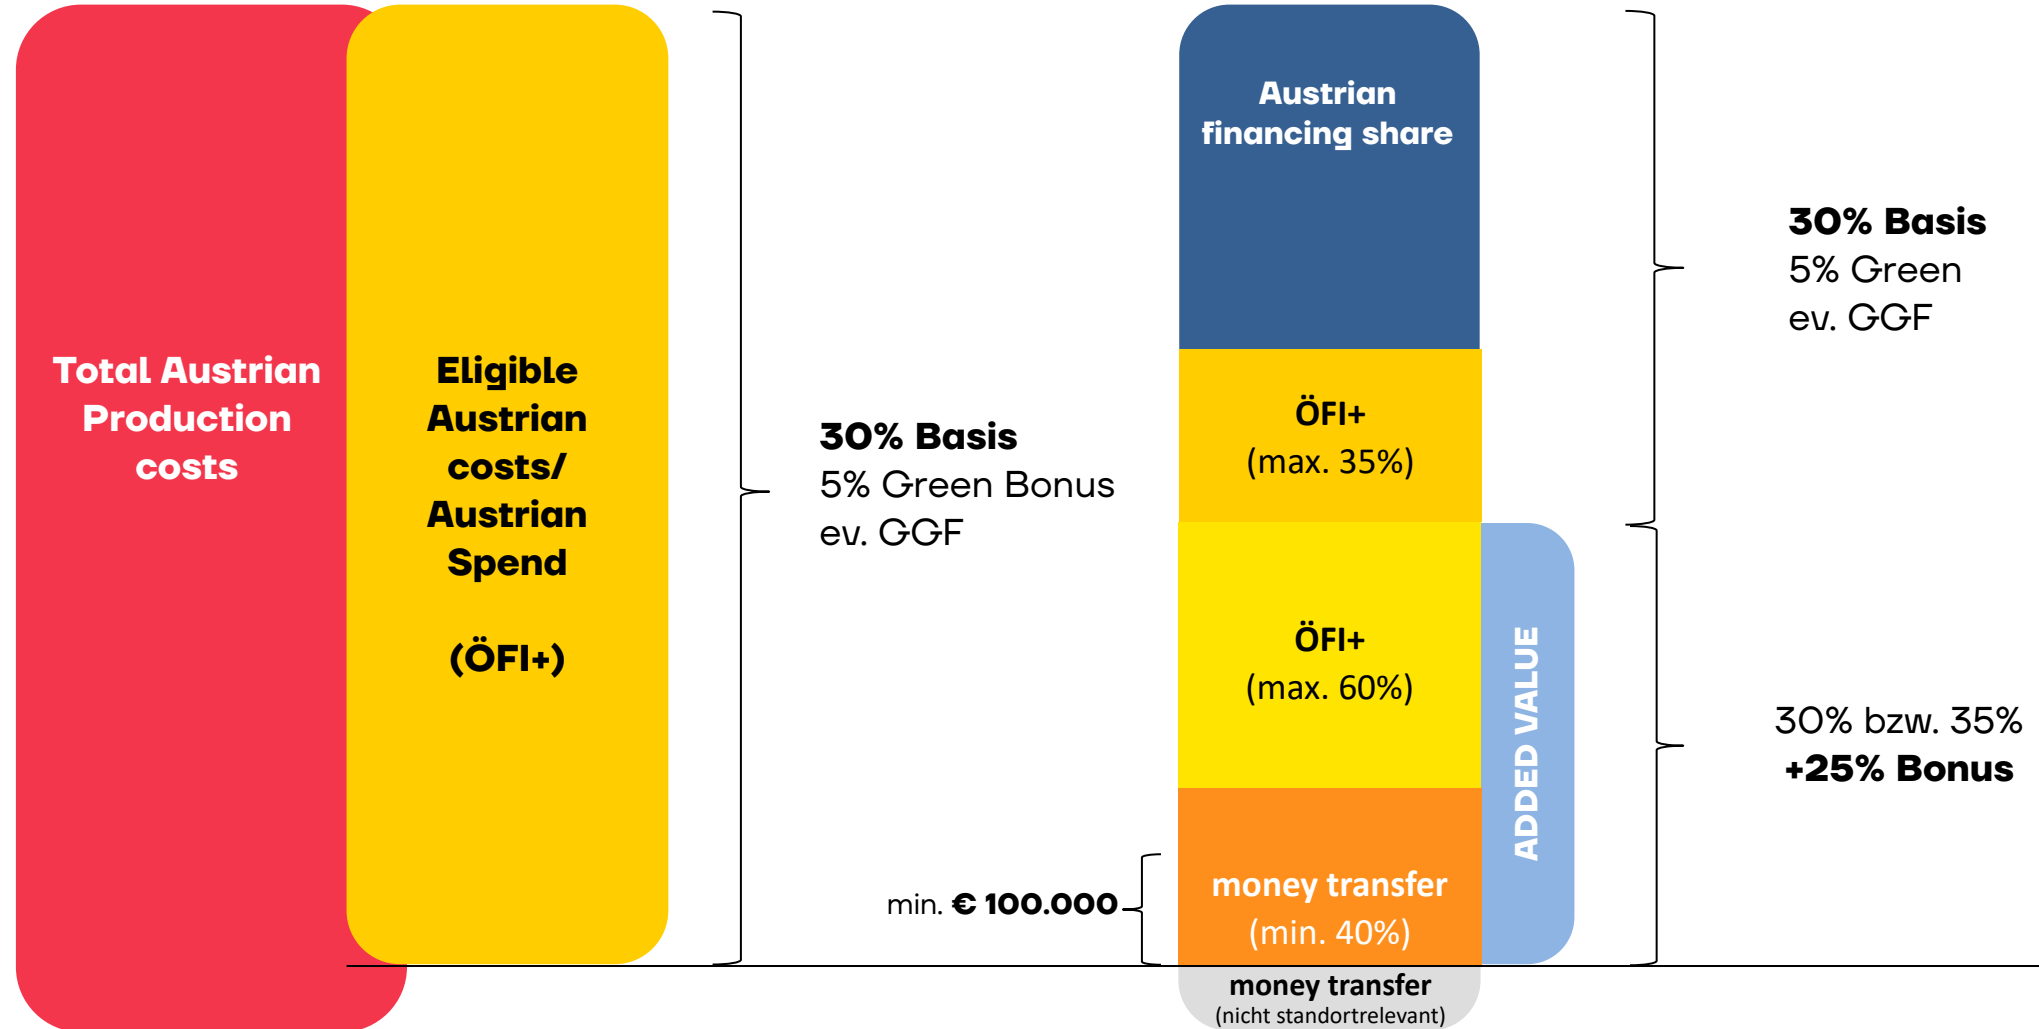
Total Austrian Production costs

Eligible Austrian costs/ Austrian Spend

(ÖFI+)

30% Basis
5% Green Bonus
ev. GGF

min. € 100.000

Austrian financing share

ÖFI+
(max. 35%)

ÖFI+
(max. 60%)

money transfer
(min. 40%)

money transfer
(nicht standortrelevant)

ADDED VALUE

30% Basis
5% Green
ev. GGF

30% bzw. 35%
+25% Bonus